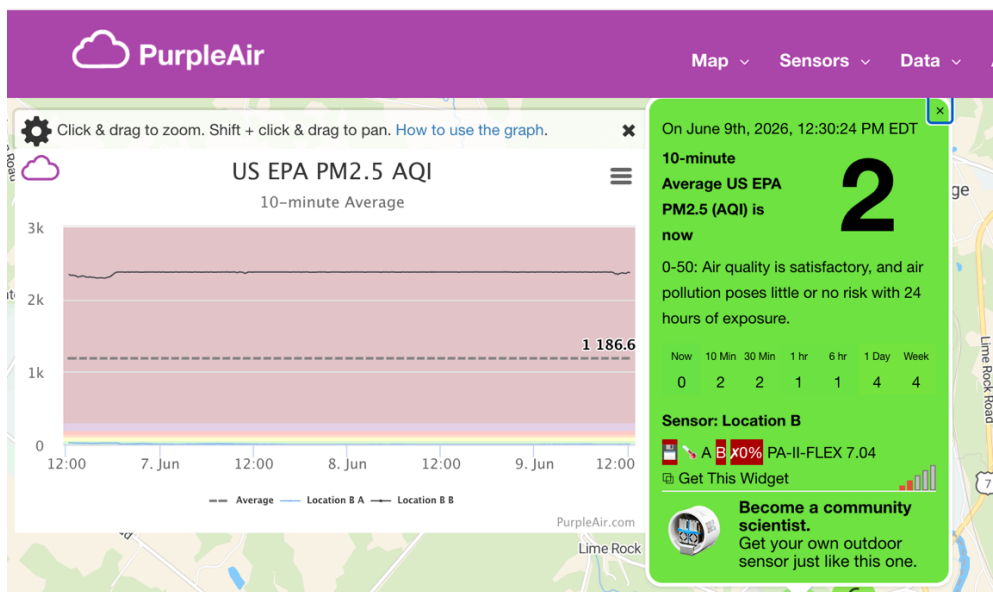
PurpleAir

Map Sensors Data

Click & drag to zoom. Shift + click & drag to pan. How to use the graph.

US EPA PM2.5 AQI

10-minute Average

3k
2k
1k
0

1 186.6

12:00 7. Jun 12:00 8. Jun 12:00 9. Jun 12:00

Average Location B A Location B B

PurpleAir.com

On June 9th, 2026, 12:30:24 PM EDT

10-minute Average US EPA PM2.5 (AQI) is now

2

0-50: Air quality is satisfactory, and air pollution poses little or no risk with 24 hours of exposure.

| Now | 10 Min | 30 Min | 1 hr | 6 hr | 1 Day | Week |
|---|---|---|---|---|---|---|
| 0 | 2 | 2 | 1 | 1 | 4 | 4 |

Sensor: Location B

A B ✗0% PA-II-FLEX 7.04

Get This Widget

Become a community scientist.
Get your own outdoor sensor just like this one.

Lime Rock

Lime Rock Road